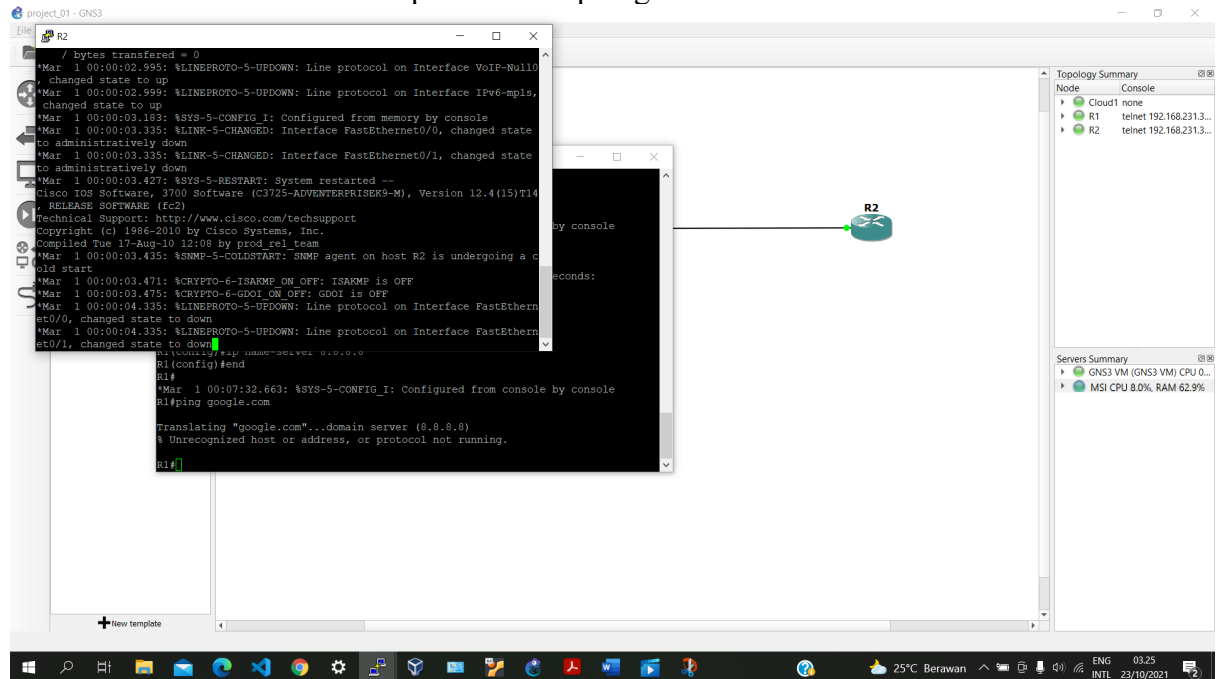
project_01 - GNS3
File

R2

/ bytes transfered = 0
*Mar 1 00:00:02.995: %LINEPROTO-5-UPDOWN: Line protocol on Interface VoIP-Null0, changed state to up
*Mar 1 00:00:02.999: %LINEPROTO-5-UPDOWN: Line protocol on Interface IPv6-mpls, changed state to up
*Mar 1 00:00:03.183: %SYS-5-CONFIG_I: Configured from memory by console
*Mar 1 00:00:03.335: %LINK-5-CHANGED: Interface FastEthernet0/0, changed state to administratively down
*Mar 1 00:00:03.335: %LINK-5-CHANGED: Interface FastEthernet0/1, changed state to administratively down
*Mar 1 00:00:03.427: %SYS-5-RESTART: System restarted --
Cisco IOS Software, 3700 Software (C3725-ADVENTERPRISEK9-M), Version 12.4(15)T14, RELEASE SOFTWARE (fc2)
Technical Support: http://www.cisco.com/techsupport
Copyright (c) 1986-2010 by Cisco Systems, Inc.
Compiled Tue 17-Aug-10 12:08 by prod_rel_team
*Mar 1 00:00:03.435: %SNMP-5-COLDSTART: SNMP agent on host R2 is undergoing a cold start
*Mar 1 00:00:03.471: %CRYPTO-6-ISAKMP_ON_OFF: ISAKMP is OFF
*Mar 1 00:00:03.475: %CRYPTO-6-GDOI_ON_OFF: GDOI is OFF
*Mar 1 00:00:04.335: %LINEPROTO-5-UPDOWN: Line protocol on Interface FastEthernet0/0, changed state to down
*Mar 1 00:00:04.335: %LINEPROTO-5-UPDOWN: Line protocol on Interface FastEthernet0/1, changed state to down

by console

econds:

R1(config)#ip name-server 8.8.8.8
R1(config)#end
R1#
*Mar 1 00:07:32.663: %SYS-5-CONFIG_I: Configured from console by console
R1#ping google.com

Translating "google.com"...domain server (8.8.8.8)
% Unrecognized host or address, or protocol not running.

R1#

R2

Topology Summary
| Node | Console |
|---|---|
| Cloud1 | none |
| R1 | telnet 192.168.231.3... |
| R2 | telnet 192.168.231.3... |

Servers Summary
GNS3 VM (GNS3 VM) CPU 0...
MSI CPU 8.0%, RAM 62.9%

New template

25°C Berawan
ENG INTL
03.25
23/10/2021
2